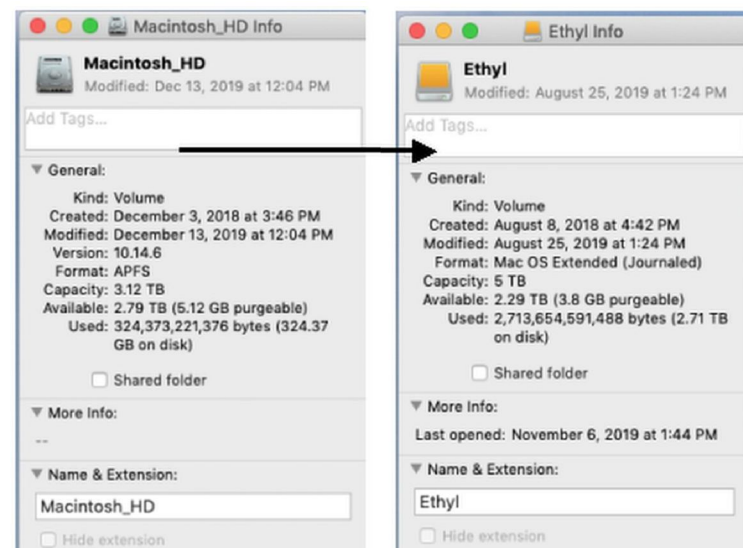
Macintosh_HD Info

Macintosh_HD
Modified: Dec 13, 2019 at 12:04 PM

Add Tags...

General:

Kind: Volume
Created: December 3, 2018 at 3:46 PM
Modified: December 13, 2019 at 12:04 PM
Version: 10.14.6
Format: APFS
Capacity: 3.12 TB
Available: 2.79 TB (5.12 GB purgeable)
Used: 324,373,221,376 bytes (324.37 GB on disk)

Shared folder

More Info:

--

Name & Extension:

Macintosh_HD

Hide extension

Ethyl Info

Ethyl
Modified: August 25, 2019 at 1:24 PM

Add Tags...

General:

Kind: Volume
Created: August 8, 2018 at 4:42 PM
Modified: August 25, 2019 at 1:24 PM
Format: Mac OS Extended (Journaled)
Capacity: 5 TB
Available: 2.29 TB (3.8 GB purgeable)
Used: 2,713,654,591,488 bytes (2.71 TB on disk)

Shared folder

More Info:

Last opened: November 6, 2019 at 1:44 PM

Name & Extension:

Ethyl

Hide extension